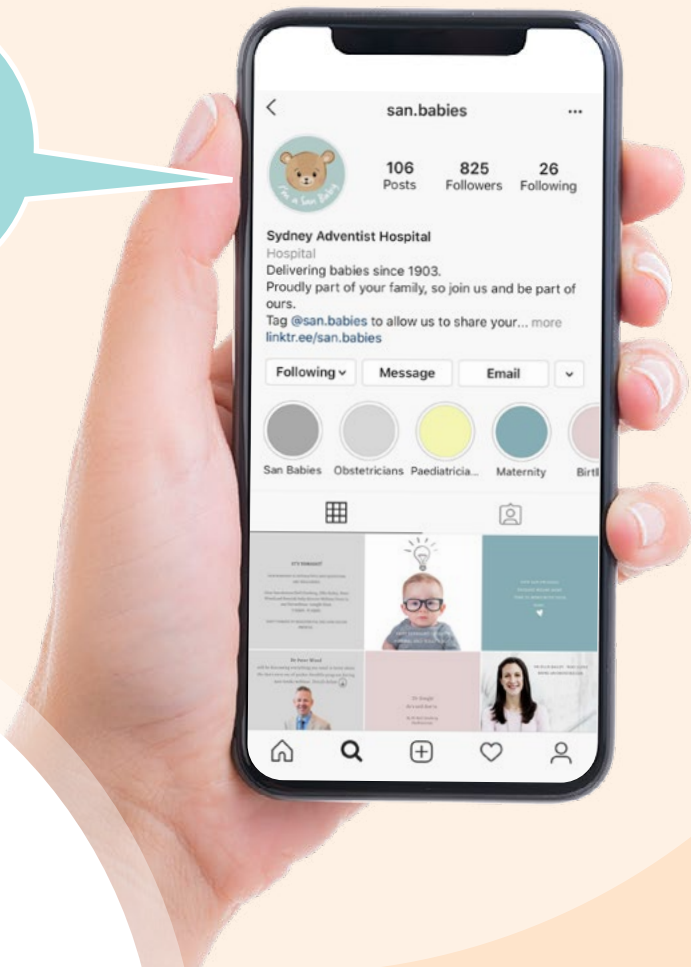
san.babies

I'm a San Baby

106
Posts

825
Followers

26
Following

Sydney Adventist Hospital
Hospital
Delivering babies since 1903.
Proudly part of your family, so join us and be part of ours.
Tag @san.babies to allow us to share your... more
linktr.ee/san.babies

Following

Message

Email

San Babies

Obstetricians

Paediatricia...

Maternity

Birtl

IT'S TIMEOUT!

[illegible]

Dr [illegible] Wood

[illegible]

Dr Joseph

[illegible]